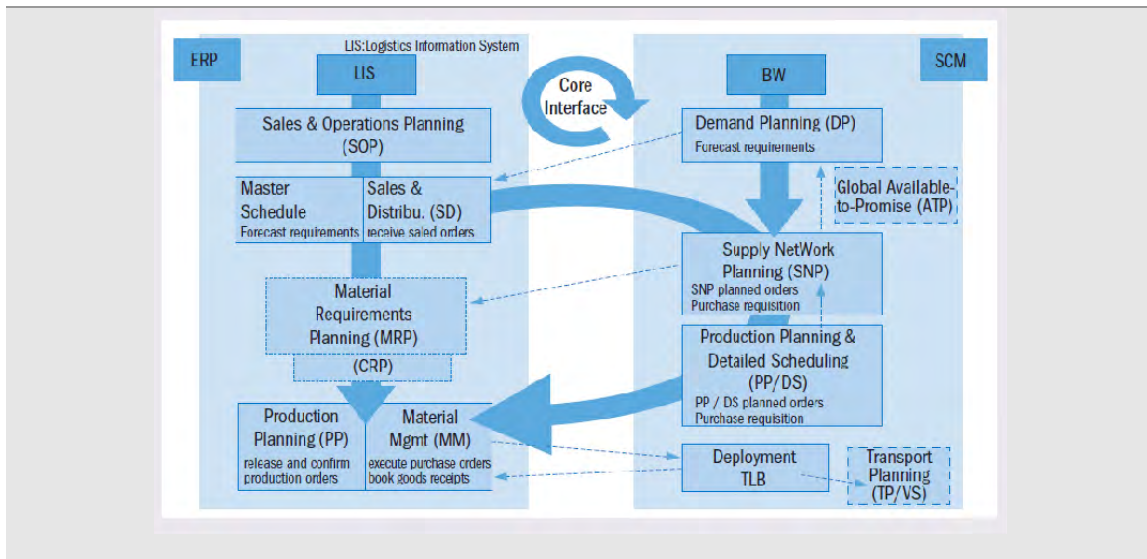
ERP

LIS:Logistics Information System

LIS

Core Interface

BW

SCM

Sales & Operations Planning (SOP)

Demand Planning (DP)
Forecast requirements

Master Schedule
Forecast requirements

Sales & Distribu. (SD)
receive saled orders

Global Available-to-Promise (ATP)

Supply NetWork Planning (SNP)
SNP planned orders
Purchase requisition

Material Requirements Planning (MRP)

(CRP)

Production Planning & Detailed Scheduling (PP/DS)
PP / DS planned orders
Purchase requisition

Production Planning (PP)
release and confirm production orders

Material Mgmt (MM)
execute purchase orders
book goods receipts

Deployment
TLB

Transport Planning (TP/VS)